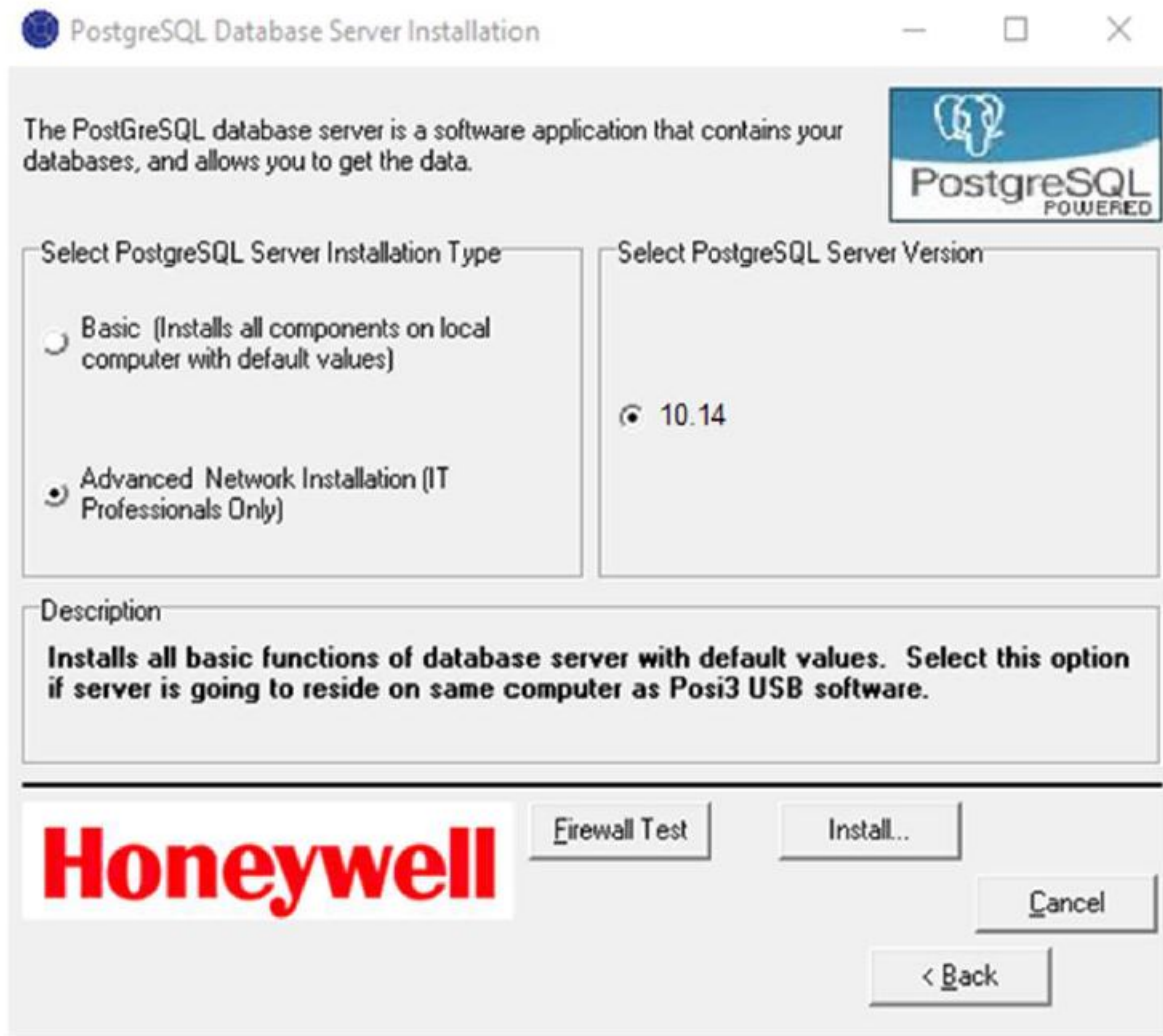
PostgreSQL Database Server Installation

The PostGreSQL database server is a software application that contains your databases, and allows you to get the data.

PostgreSQL POWERED

Select PostgreSQL Server Installation Type

Basic (Installs all components on local computer with default values)

Advanced Network Installation (IT Professionals Only)

Select PostgreSQL Server Version

10.14

Description

Installs all basic functions of database server with default values. Select this option if server is going to reside on same computer as Posi3 USB software.

Honeywell

Firewall Test

Install...

Cancel

< Back